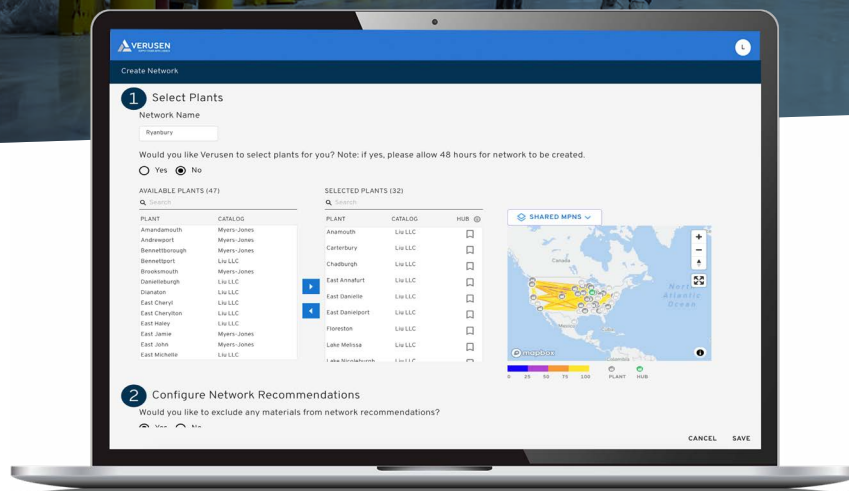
VERUSEN

L

Create Network

1 Select Plants

Network Name

Ryanbury

Would you like Verusen to select plants for you? Note: if yes, please allow 48 hours for network to be created.

Yes No

AVAILABLE PLANTS (47)

Search

| PLANT | CATALOG |
|---|---|
| Amandamouth | Myers-Jones |
| Andrewport | Myers-Jones |
| Bennettborough | Myers-Jones |
| Bennettport | Liu LLC |
| Brooksmouth | Myers-Jones |
| Daniellebugh | Liu LLC |
| Dianaton | Liu LLC |
| East Cheryl | Liu LLC |
| East Cheryllton | Liu LLC |
| East Haley | Liu LLC |
| East Jamie | Myers-Jones |
| East John | Myers-Jones |
| East Michelle | Liu LLC |

SELECTED PLANTS (32)

Search

| PLANT | CATALOG | HUB |
|---|---|---|
| Anamouth | Liu LLC | |
| Carterbury | Liu LLC | |
| Chadburgh | Liu LLC | |
| East Annafurt | Liu LLC | |
| East Danielle | Liu LLC | |
| East Danielport | Liu LLC | |
| Floreston | Liu LLC | |
| Lake Melissa | Liu LLC | |
| Lake Nicoleburgh | Liu LLC | |

SHARED MPNS

Canada

North Atlantic Ocean

mapbox

0 25 50 75 100 PLANT HUB

2 Configure Network Recommendations

Would you like to exclude any materials from network recommendations?

Yes No

CANCEL SAVE